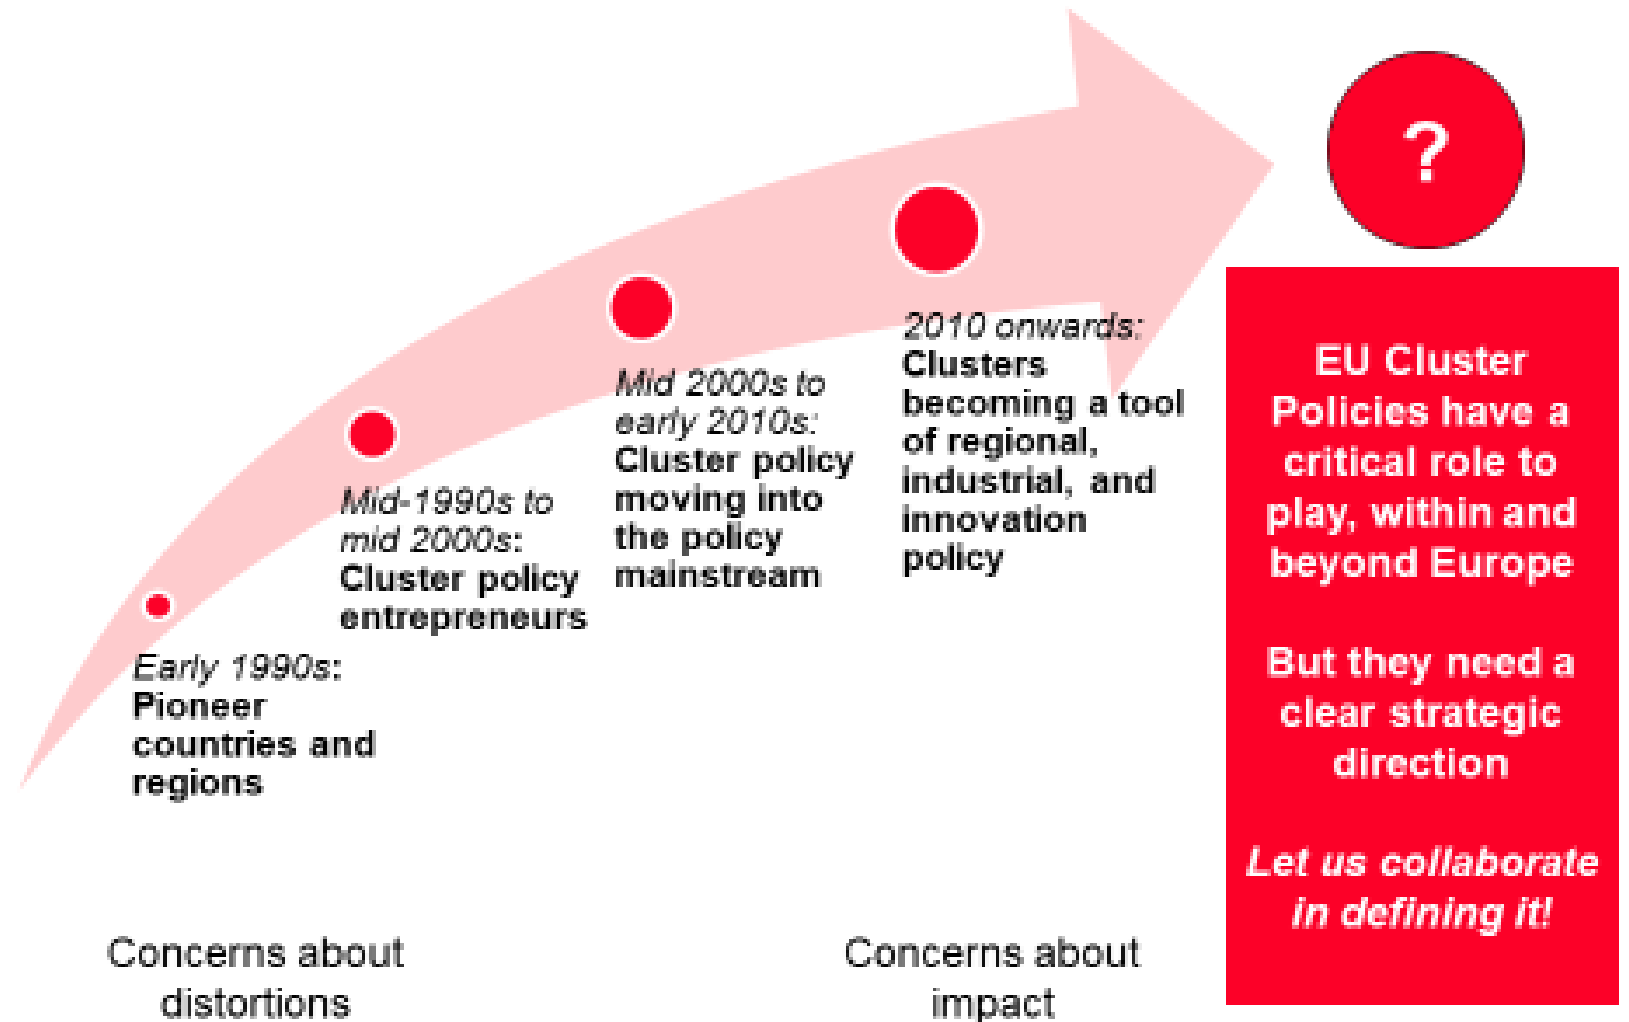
?

Early 1990s: Pioneer countries and regions

Mid-1990s to mid 2000s: Cluster policy entrepreneurs

Mid 2000s to early 2010s: Cluster policy moving into the policy mainstream

2010 onwards: Clusters becoming a tool of regional, industrial, and innovation policy

EU Cluster Policies have a critical role to play, within and beyond Europe

But they need a clear strategic direction

Let us collaborate in defining it!

Concerns about distortions

Concerns about impact